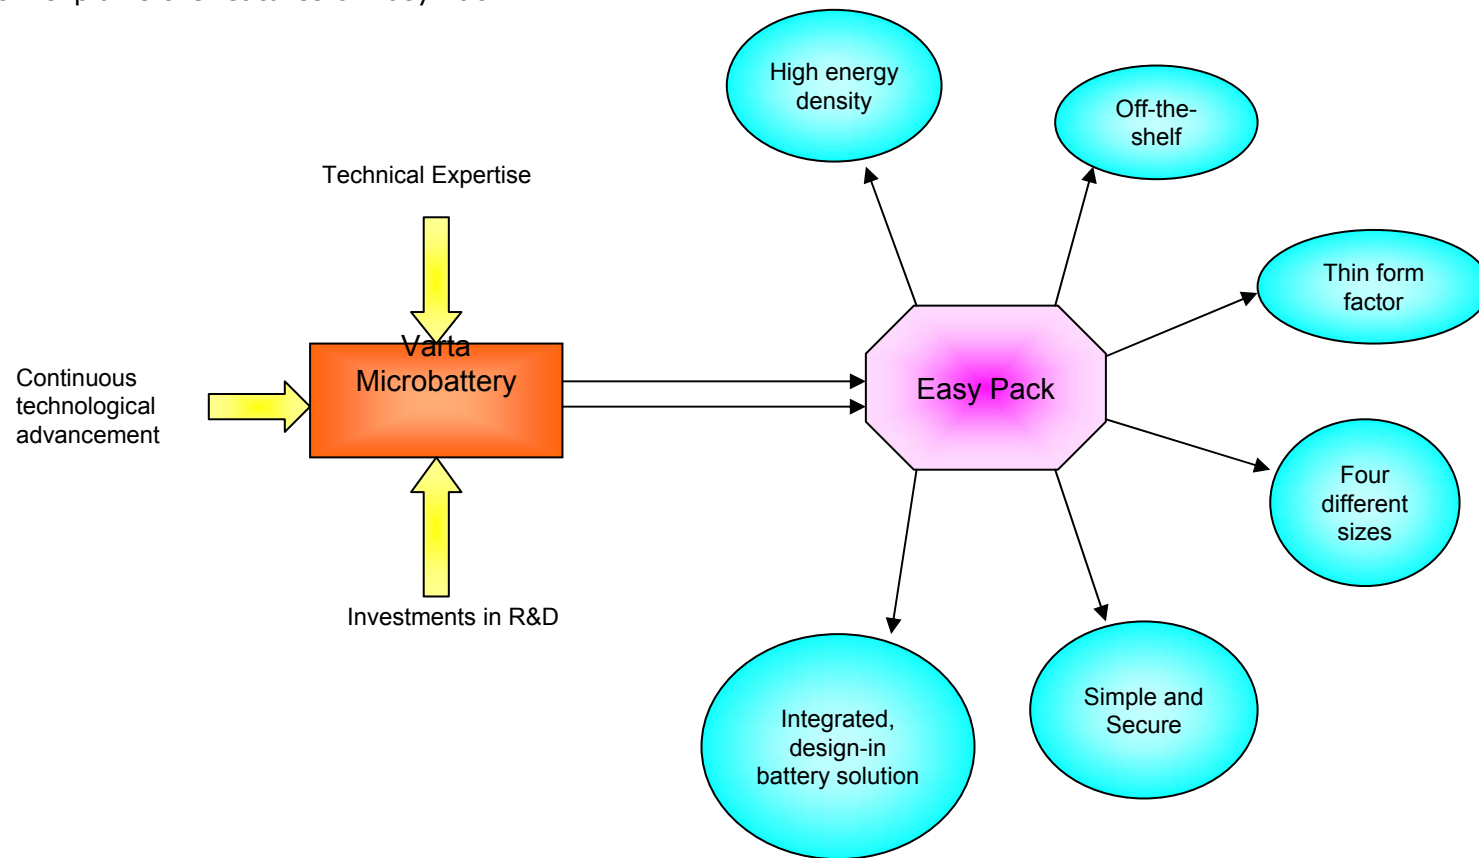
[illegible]

Technical Expertise

Continuous technological advancement

Varta Microbattery

Investments in R&D

Easy Pack

High energy density

Off-the-shelf

Thin form factor

Four different sizes

Simple and Secure

Integrated, design-in battery solution